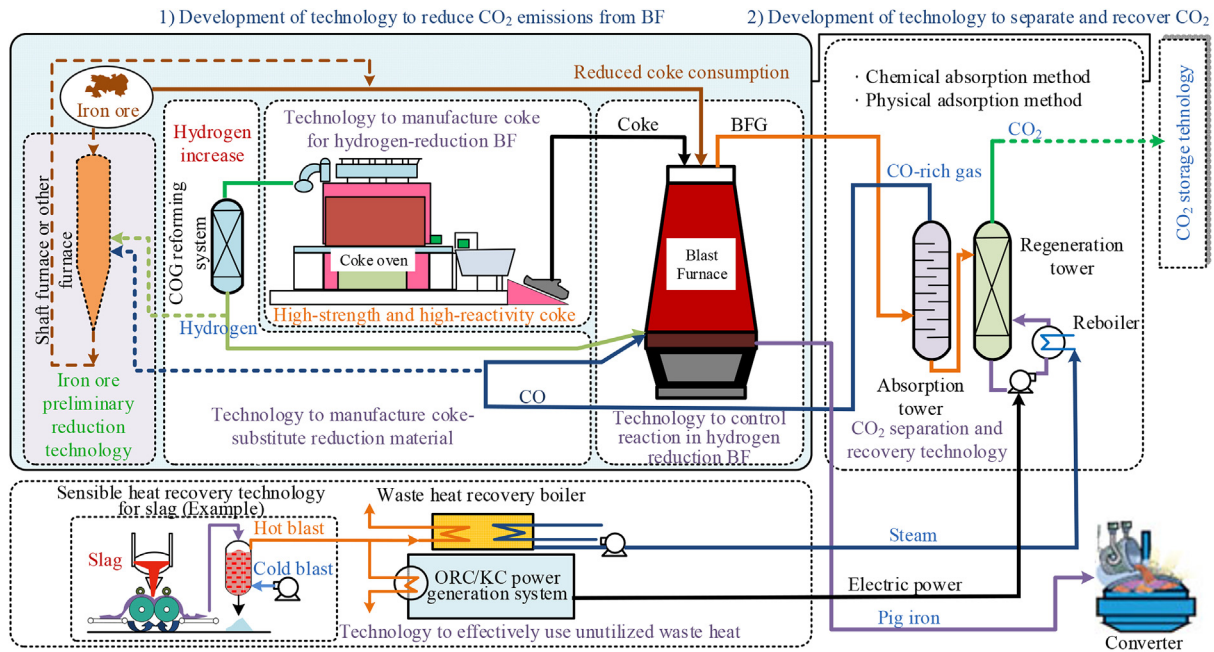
1) Development of technology to reduce $CO_2$ emissions from BF

2) Development of technology to separate and recover $CO_2$

Iron ore

Reduced coke consumption

Hydrogen increase

Technology to manufacture coke for hydrogen-reduction BF

Coke

BFG

· Chemical absorption method
· Physical adsorption method

$CO_2$

$CO_2$ storage technology

Shaft furnace or other furnace

COG reforming system

Coke oven

Blast Furnace

CO-rich gas

Regeneration tower

Hydrogen

High-strength and high-reactivity coke

Reboiler

CO

Absorption tower

Iron ore preliminary reduction technology

Technology to manufacture coke-substitute reduction material

Technology to control reaction in hydrogen reduction BF

$CO_2$ separation and recovery technology

Sensible heat recovery technology for slag (Example)

Waste heat recovery boiler

Hot blast

Slag

Cold blast

ORC/KC power generation system

Steam

Electric power

Pig iron

Technology to effectively use unutilized waste heat

Converter